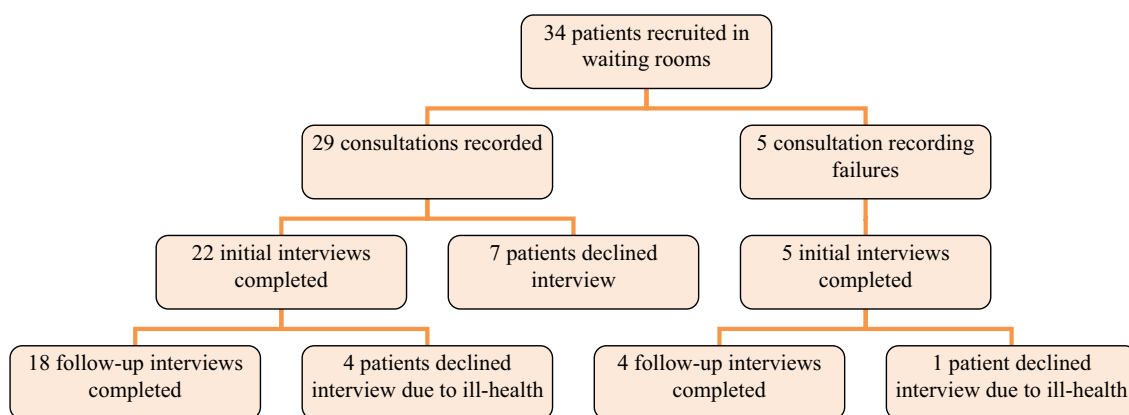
34 patients recruited in waiting rooms

29 consultations recorded

5 consultation recording failures

22 initial interviews completed

7 patients declined interview

5 initial interviews completed

18 follow-up interviews completed

4 patients declined interview due to ill-health

4 follow-up interviews completed

1 patient declined interview due to ill-health